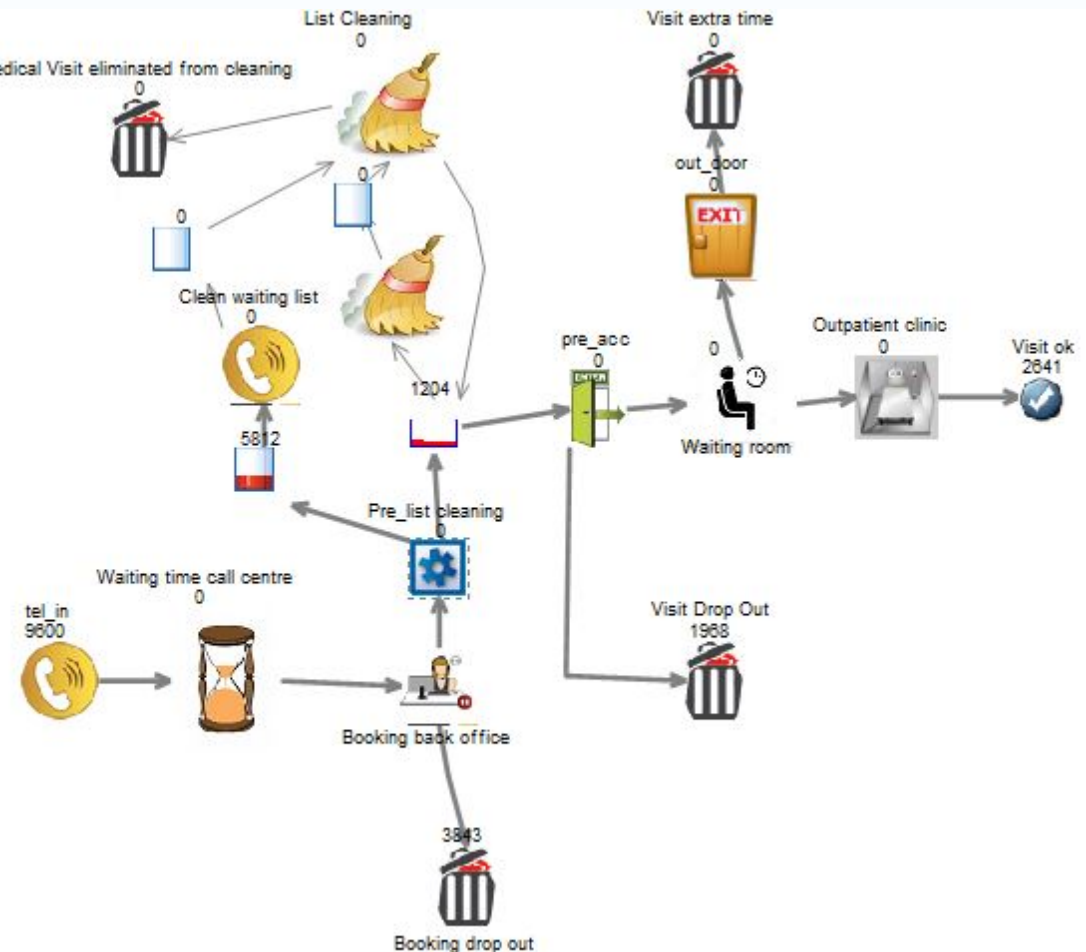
List Cleaning
0

edical Visit eliminated from cleaning
0

Visit extra time
0

out_door
0

EXIT

0

0

Clean waiting list
0

pre_acc
0

ENTER

0

Outpatient clinic
0

Visit ok
2641

1204

5812

Waiting room

Pre_list cleaning
0

Waiting time call centre
0

tel_in
9600

Visit Drop Out
1968

Booking back office

3843

Booking drop out